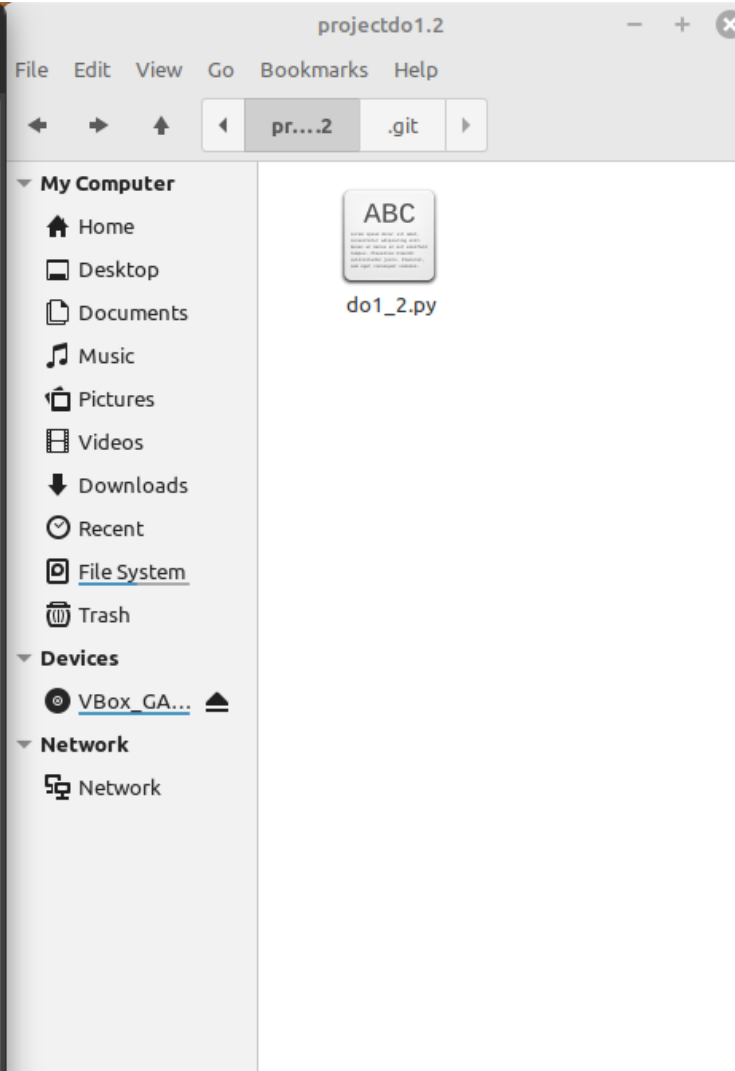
projectdo1.2

File Edit View Go Bookmarks Help

pr....2 .git

My Computer
Home
Desktop
Documents
Music
Pictures
Videos
Downloads
Recent
File System
Trash
Devices
VBox_GA...
Network
Network

ABC

do1_2.py